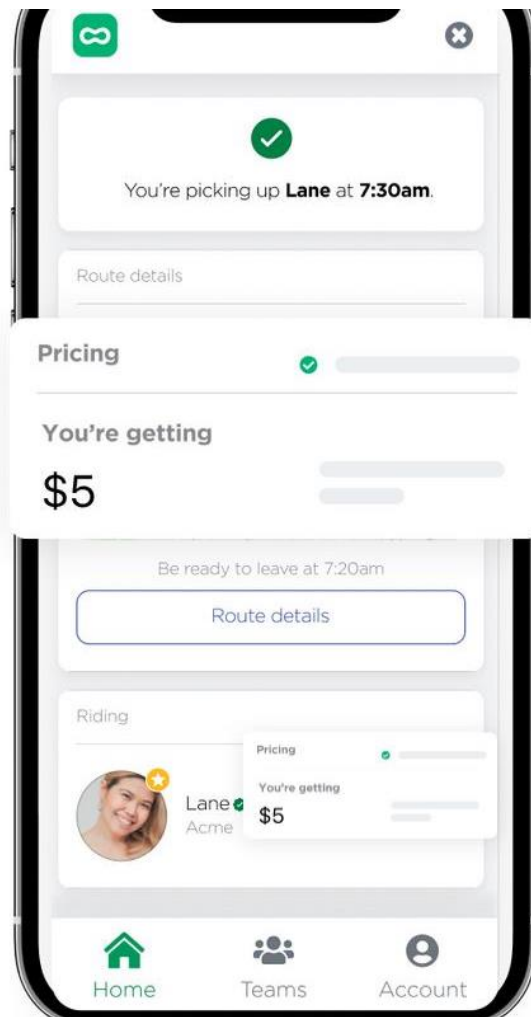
You're picking up **Lane** at **7:30am**.

Route details

Pricing

You're getting

$5

Be ready to leave at 7:20am

Route details

Riding

Pricing

You're getting

$5

Lane

Acme

Home

Teams

Account